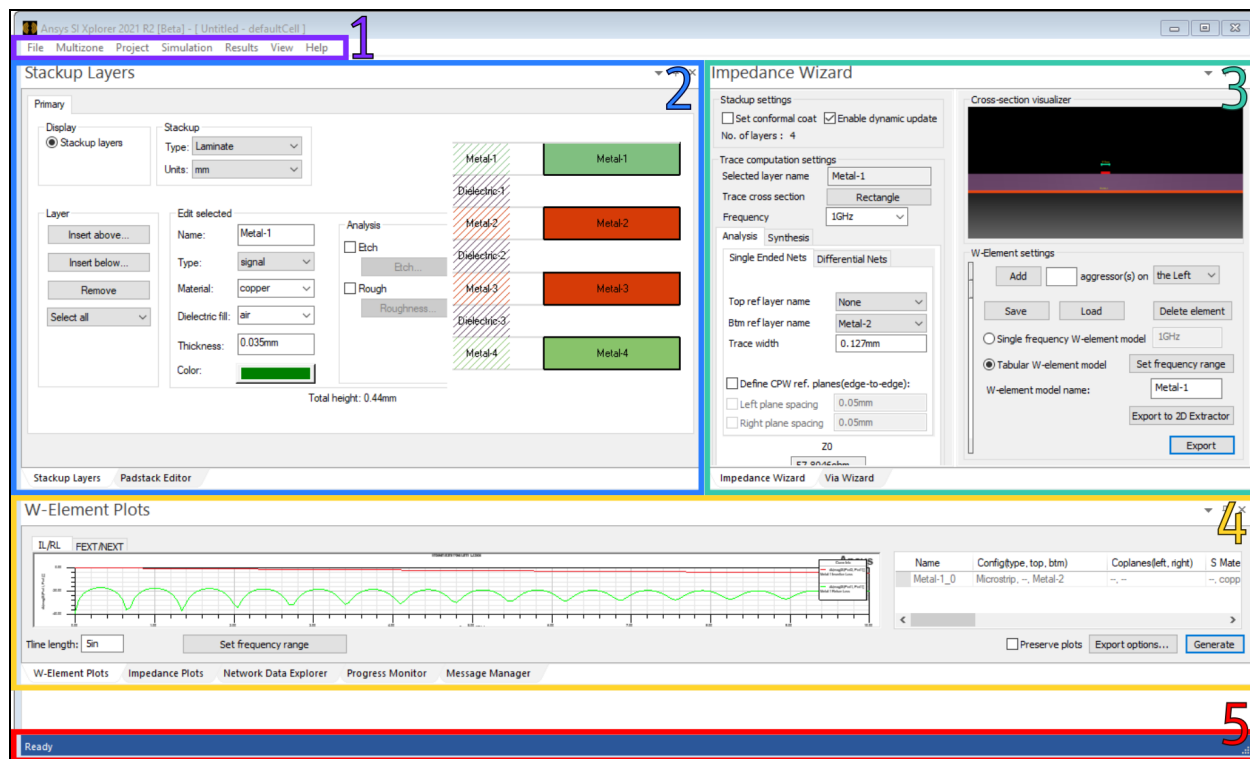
Ansys SI Xplorer 2021 R2 [Beta] - [ Untitled - defaultCell ]

File Multizone Project Simulation Results View Help

1

Stackup Layers

2

Primary

Display
Stackup layers

Stackup
Type: Laminate
Units: mm

Layer
Insert above...
Insert below...
Remove
Select all

Edit selected
Name: Metal-1
Type: signal
Material: copper
Dielectric fill: air
Thickness: 0.035mm
Color:

Analysis
Etch
Etch...
Rough
Roughness...

Metal-1 Metal-1
Dielectric-1
Metal-2 Metal-2
Dielectric-2
Metal-3 Metal-3
Dielectric-3
Metal-4 Metal-4

Total height: 0.44mm

Stackup Layers Padstack Editor

Impedance Wizard

3

Stackup settings
Set conformal coat Enable dynamic update
No. of layers : 4

Trace computation settings
Selected layer name Metal-1
Trace cross section Rectangle
Frequency 1GHz

Analysis Synthesis
Single Ended Nets Differential Nets

Top ref layer name None
Btm ref layer name Metal-2
Trace width 0.127mm

Define CPW ref. planes(edge-to-edge):
Left plane spacing 0.05mm
Right plane spacing 0.05mm

Z0
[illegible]

Cross-section visualizer

W-Element settings
Add aggressor(s) on the Left
Save Load Delete element
Single frequency W-element model 1GHz
Tabular W-element model Set frequency range
W-element model name: Metal-1
Export to 2D Extractor
Export

Impedance Wizard Via Wizard

W-Element Plots

4

IL/RL FEXT/NEXT

Tline length: 5in
Set frequency range

| Name | Config(type, top, btm) | Coplanes(left, right) | S Mate |
|---|---|---|---|
| Metal-1_0 | Microstrip, --, Metal-2 | --, -- | --, copp |

Preserve plots Export options... Generate

W-Element Plots Impedance Plots Network Data Explorer Progress Monitor Message Manager

5

Ready